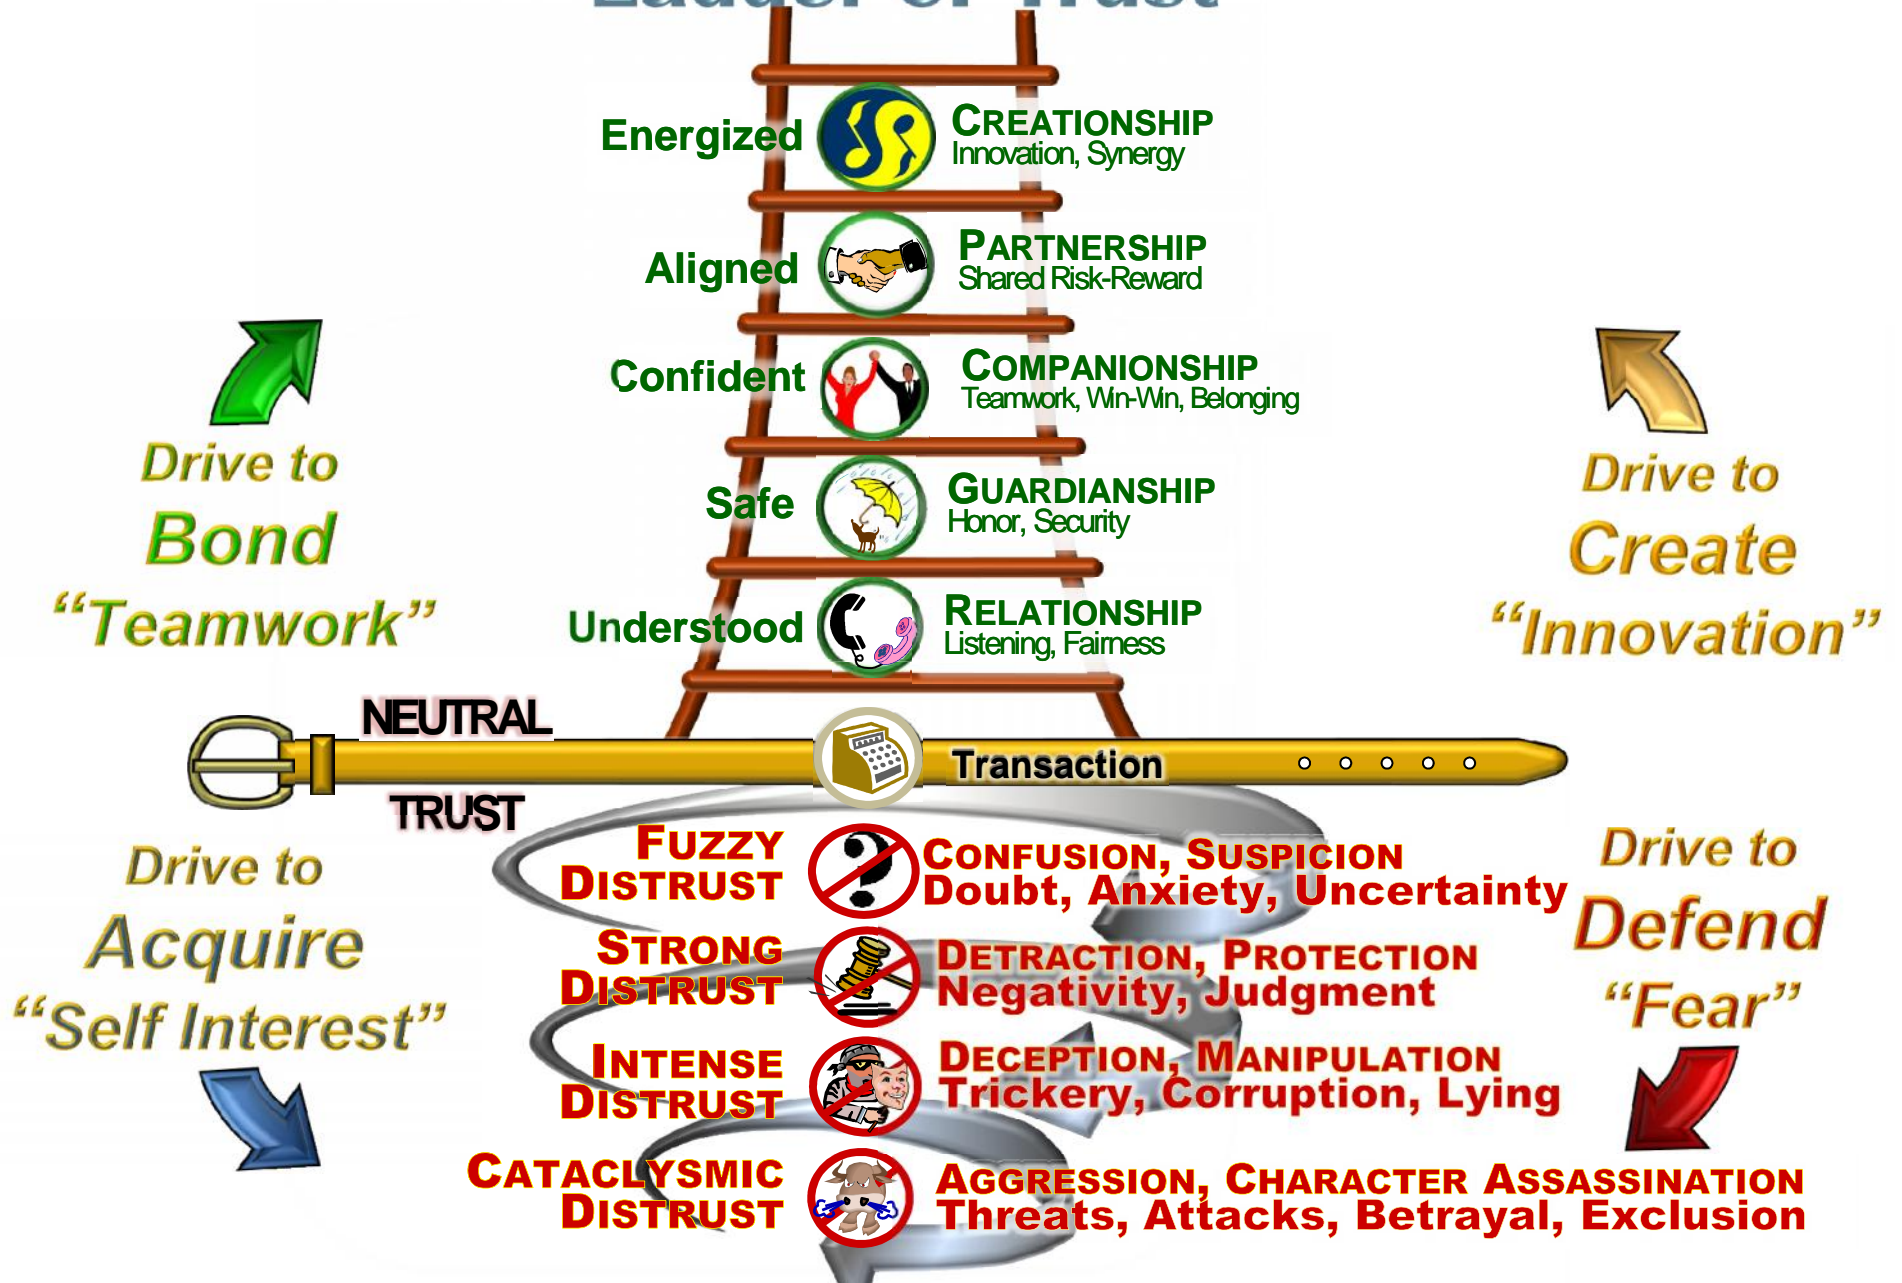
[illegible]

Energized
CREATIONSHIP
Innovation, Synergy

Aligned
PARTNERSHIP
Shared Risk-Reward

Confident
COMPANIONSHIP
Teamwork, Win-Win, Belonging

Safe
GUARDIANSHIP
Honor, Security

Understood
RELATIONSHIP
Listening, Fairness

Drive to Bond "Teamwork"

Drive to Create "Innovation"

NEUTRAL
TRUST
Transaction

FUZZY DISTRUST
CONFUSION, SUSPICION
Doubt, Anxiety, Uncertainty

STRONG DISTRUST
DETRACTION, PROTECTION
Negativity, Judgment

INTENSE DISTRUST
DECEPTION, MANIPULATION
Trickery, Corruption, Lying

CATACLYSMIC DISTRUST
AGGRESSION, CHARACTER ASSASSINATION
Threats, Attacks, Betrayal, Exclusion

Drive to Acquire "Self Interest"

Drive to Defend "Fear"